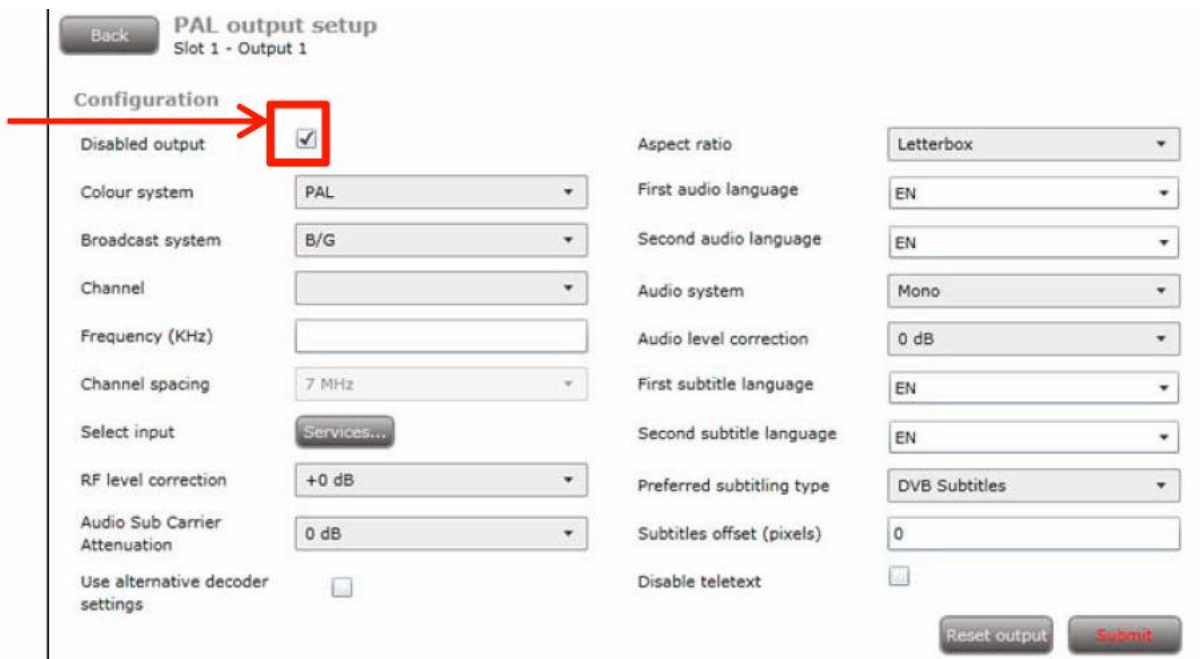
Back

PAL output setup
Slot 1 - Output 1

Configuration

Disabled output ✓

Colour system PAL

Broadcast system B/G

Channel

Frequency (KHz)

Channel spacing 7 MHz

Select input Services...

RF level correction +0 dB

Audio Sub Carrier Attenuation 0 dB

Use alternative decoder settings

Aspect ratio Letterbox

First audio language EN

Second audio language EN

Audio system Mono

Audio level correction 0 dB

First subtitle language EN

Second subtitle language EN

Preferred subtitling type DVB Subtitles

Subtitles offset (pixels) 0

Disable teletext

Reset output Submit